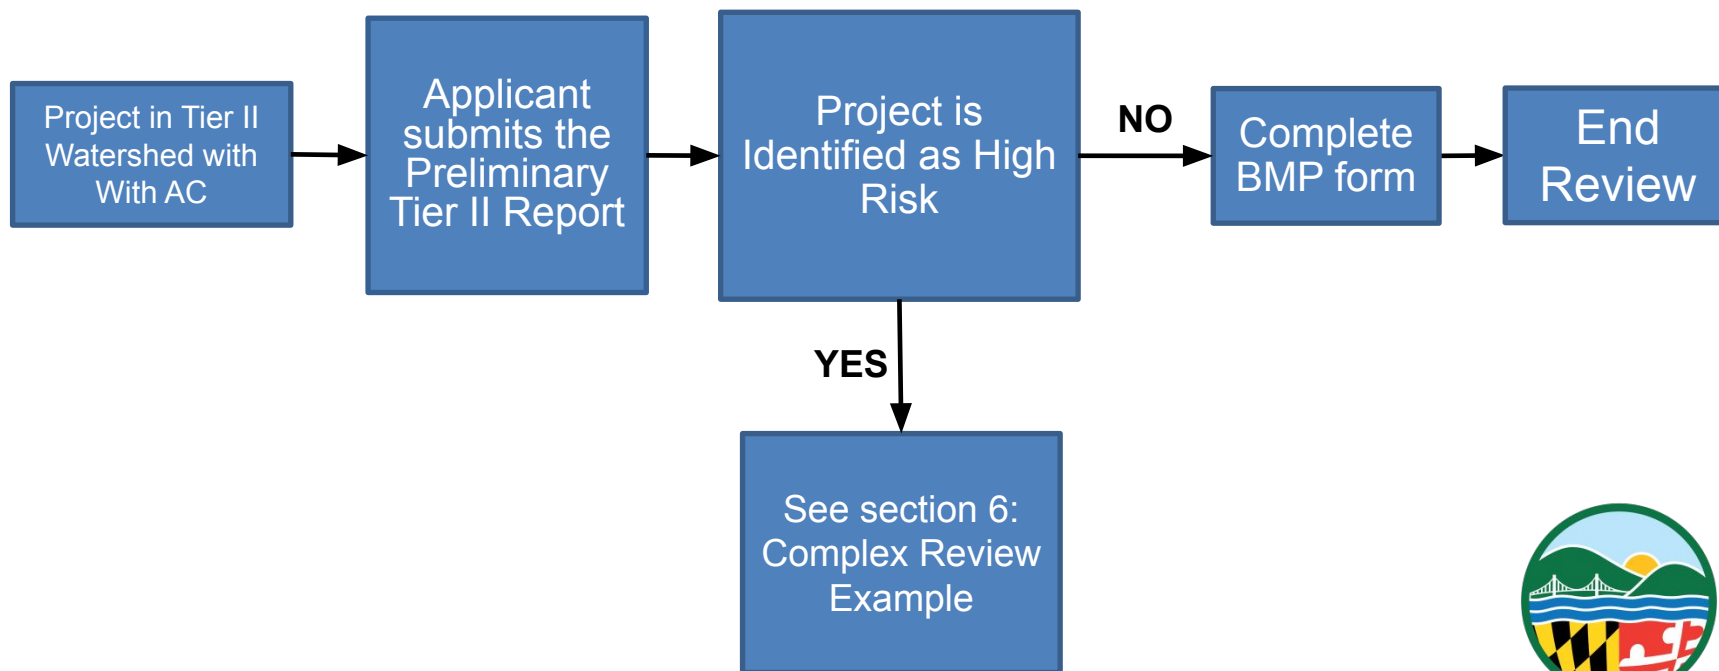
Project in Tier II Watershed with With AC

Applicant submits the Preliminary Tier II Report

Project is Identified as High Risk

NO

Complete BMP form

End Review

YES

See section 6: Complex Review Example